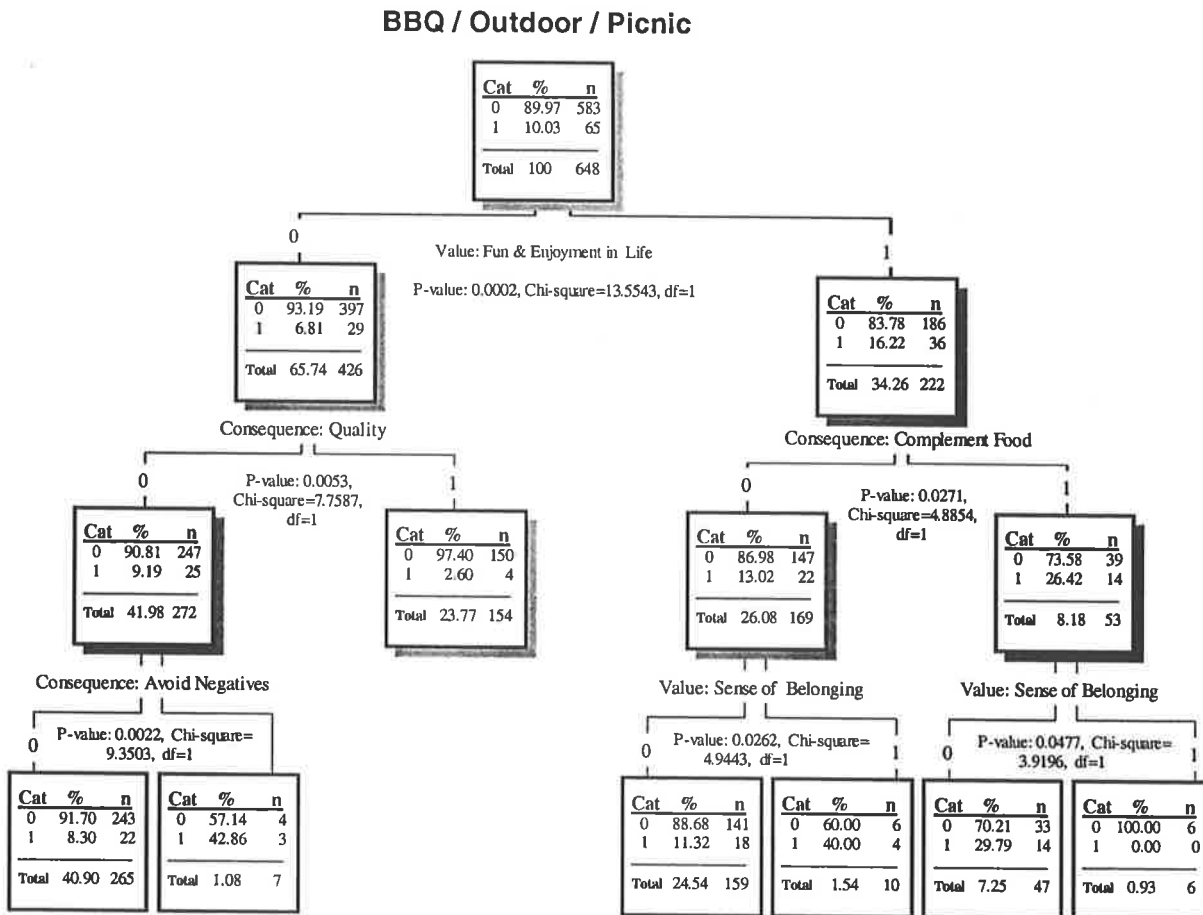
BBQ / Outdoor / Picnic

| Cat | % | n |
|---|---|---|
| 0 | 89.97 | 583 |
| 1 | 10.03 | 65 |
| Total | 100 | 648 |

Value: Fun & Enjoyment in Life

P-value: 0.0002, Chi-square=13.5543, df=1

0

| Cat | % | n |
|---|---|---|
| 0 | 93.19 | 397 |
| 1 | 6.81 | 29 |
| Total | 65.74 | 426 |

Consequence: Quality

P-value: 0.0053, Chi-square=7.7587, df=1

0

| Cat | % | n |
|---|---|---|
| 0 | 90.81 | 247 |
| 1 | 9.19 | 25 |
| Total | 41.98 | 272 |

Consequence: Avoid Negatives

P-value: 0.0022, Chi-square= 9.3503, df=1

0

| Cat | % | n |
|---|---|---|
| 0 | 91.70 | 243 |
| 1 | 8.30 | 22 |
| Total | 40.90 | 265 |

| Cat | % | n |
|---|---|---|
| 0 | 57.14 | 4 |
| 1 | 42.86 | 3 |
| Total | 1.08 | 7 |

1

| Cat | % | n |
|---|---|---|
| 0 | 97.40 | 150 |
| 1 | 2.60 | 4 |
| Total | 23.77 | 154 |

1

| Cat | % | n |
|---|---|---|
| 0 | 83.78 | 186 |
| 1 | 16.22 | 36 |
| Total | 34.26 | 222 |

Consequence: Complement Food

P-value: 0.0271, Chi-square=4.8854, df=1

0

| Cat | % | n |
|---|---|---|
| 0 | 86.98 | 147 |
| 1 | 13.02 | 22 |
| Total | 26.08 | 169 |

Value: Sense of Belonging

P-value: 0.0262, Chi-square= 4.9443, df=1

0

| Cat | % | n |
|---|---|---|
| 0 | 88.68 | 141 |
| 1 | 11.32 | 18 |
| Total | 24.54 | 159 |

1

| Cat | % | n |
|---|---|---|
| 0 | 60.00 | 6 |
| 1 | 40.00 | 4 |
| Total | 1.54 | 10 |

1

| Cat | % | n |
|---|---|---|
| 0 | 73.58 | 39 |
| 1 | 26.42 | 14 |
| Total | 8.18 | 53 |

Value: Sense of Belonging

P-value: 0.0477, Chi-square= 3.9196, df=1

0

| Cat | % | n |
|---|---|---|
| 0 | 70.21 | 33 |
| 1 | 29.79 | 14 |
| Total | 7.25 | 47 |

1

| Cat | % | n |
|---|---|---|
| 0 | 100.00 | 6 |
| 1 | 0.00 | 0 |
| Total | 0.93 | 6 |